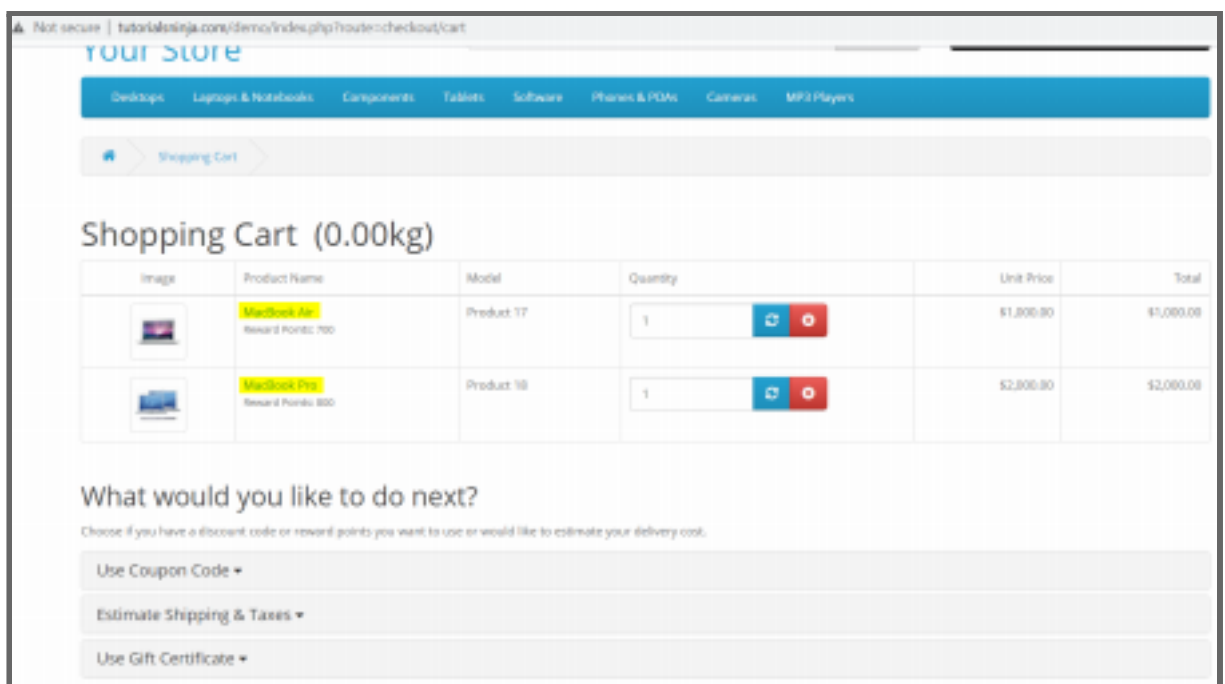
Not secure | tutorialsninja.com/demo/index.php?route=checkout/cart

Your Store

Desktops Laptops & Notebooks Components Tablets Software Phones & PDAs Cameras MP3 Players

Shopping Cart

Shopping Cart (0.00kg)

| Image | Product Name | Model | Quantity | Unit Price | Total |
|---|---|---|---|---|---|
| | MacBook Air<br>Reward Points: 700 | Product 17 | 1 | $1,000.00 | $1,000.00 |
| | MacBook Pro<br>Reward Points: 800 | Product 18 | 1 | $2,000.00 | $2,000.00 |

What would you like to do next?

Choose if you have a discount code or reward points you want to use or would like to estimate your delivery cost.

Use Coupon Code ▾

Estimate Shipping & Taxes ▾

Use Gift Certificate ▾